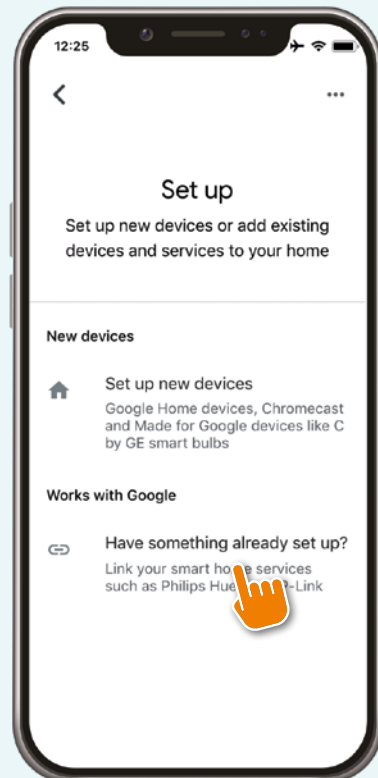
12:25

<

...

Set up

Set up new devices or add existing devices and services to your home

New devices

Set up new devices

Google Home devices, Chromecast and Made for Google devices like C by GE smart bulbs

Works with Google

Have something already set up?

Link your smart ho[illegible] services such as Philips Hue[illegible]P-Link